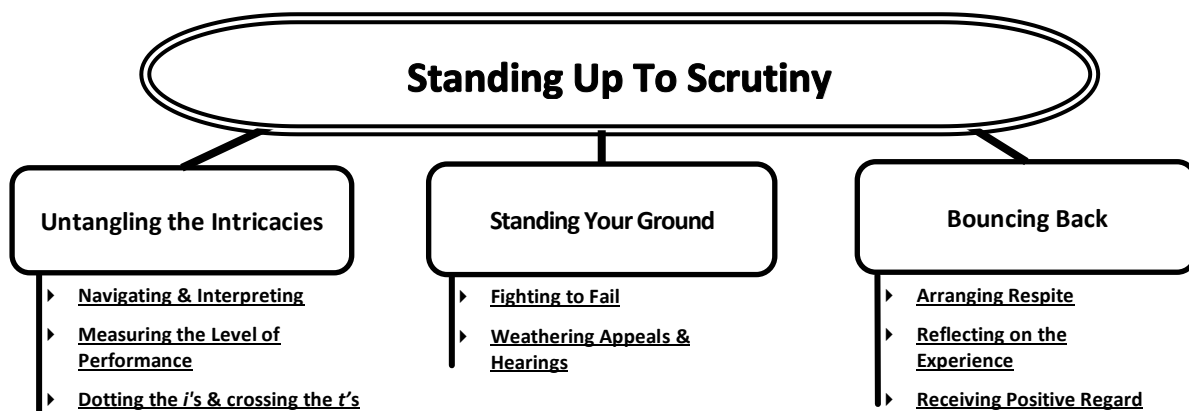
Standing Up To Scrutiny

Untangling the Intricacies

- Navigating & Interpreting
- Measuring the Level of Performance
- Dotting the *i*'s & crossing the *t*'s

Standing Your Ground

- Fighting to Fail
- Weathering Appeals & Hearings

Bouncing Back

- Arranging Respite
- Reflecting on the Experience
- Receiving Positive Regard